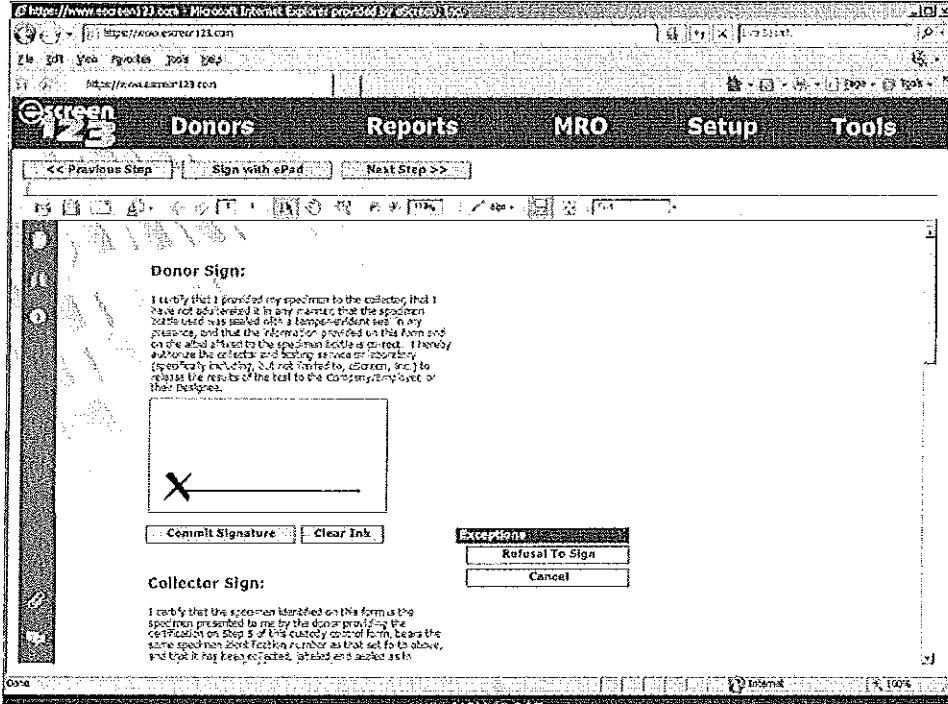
https://www.escreen123.com - Microsoft Internet Explorer provided by eScreen, Inc.

https://www.escreen123.com

File Edit View Favorites Tools Help

https://www.escreen123.com

eScreen 123

Donors Reports MRO Setup Tools

<< Previous Step Sign with ePad Next Step >>

Donor Sign:

I certify that I provided my specimen to the collector; that I have not adulterated it in any manner; that the specimen bottle used was sealed with a tamper-evident seal in my presence; and that the information provided on this form and on the label affixed to the specimen bottle is correct. I hereby authorize the collector and testing service or laboratory (specifically including, but not limited to, eScreen, Inc.) to release the results of the test to the Company/Employer, or their Designee.

X

Commit Signature Clear Ink

Exceptions

Refusal To Sign

Cancel

Collector Sign:

I certify that the specimen identified on this form is the specimen presented to me by the donor providing the certification on Step 5 of this custody control form, bears the same specimen identification number as that set forth above, and that it has been collected, labeled and sealed as in

Done Internet 100%